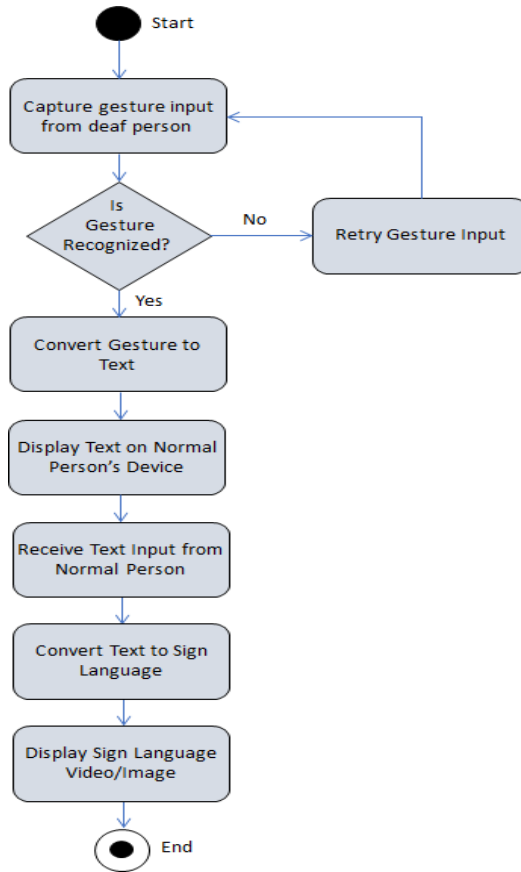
Start

Capture gesture input from deaf person

Is Gesture Recognized?

No

Retry Gesture Input

Yes

Convert Gesture to Text

Display Text on Normal Person's Device

Receive Text Input from Normal Person

Convert Text to Sign Language

Display Sign Language Video/Image

End